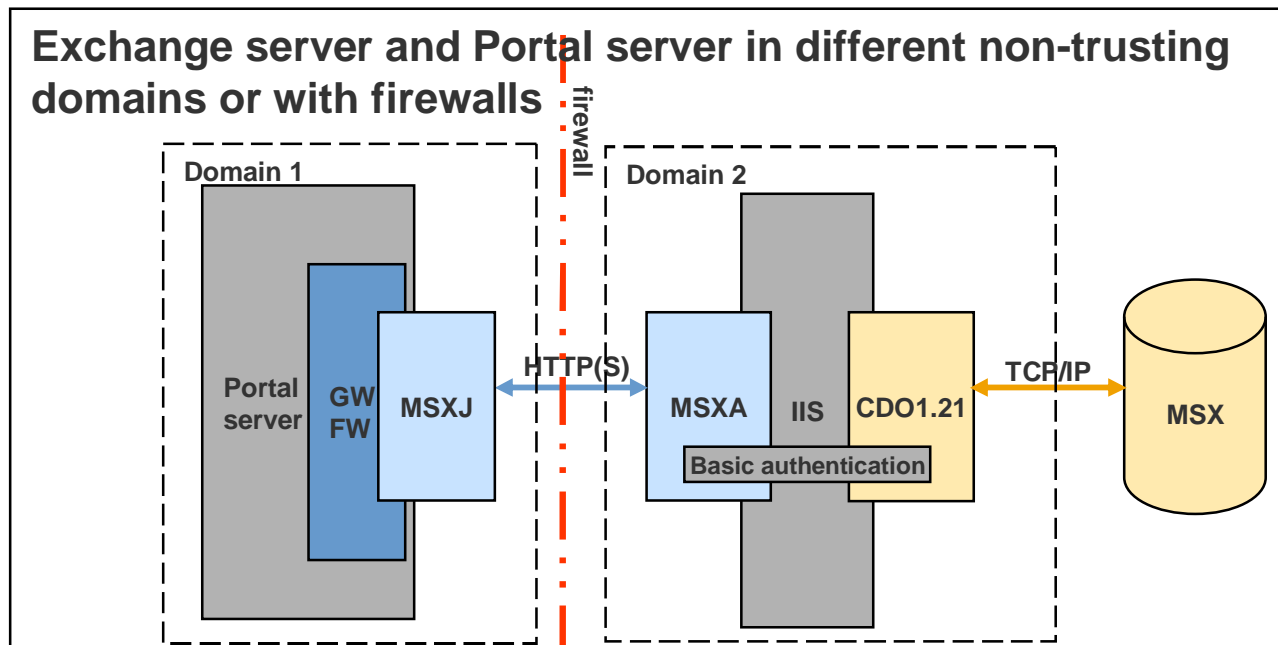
Exchange server and Portal server in different non-trusting domains or with firewalls

firewall

Domain 1

Portal server

GW FW

MSXJ

HTTP(S)

Domain 2

MSXA

IIS

CDO1.21

Basic authentication

TCP/IP

MSX